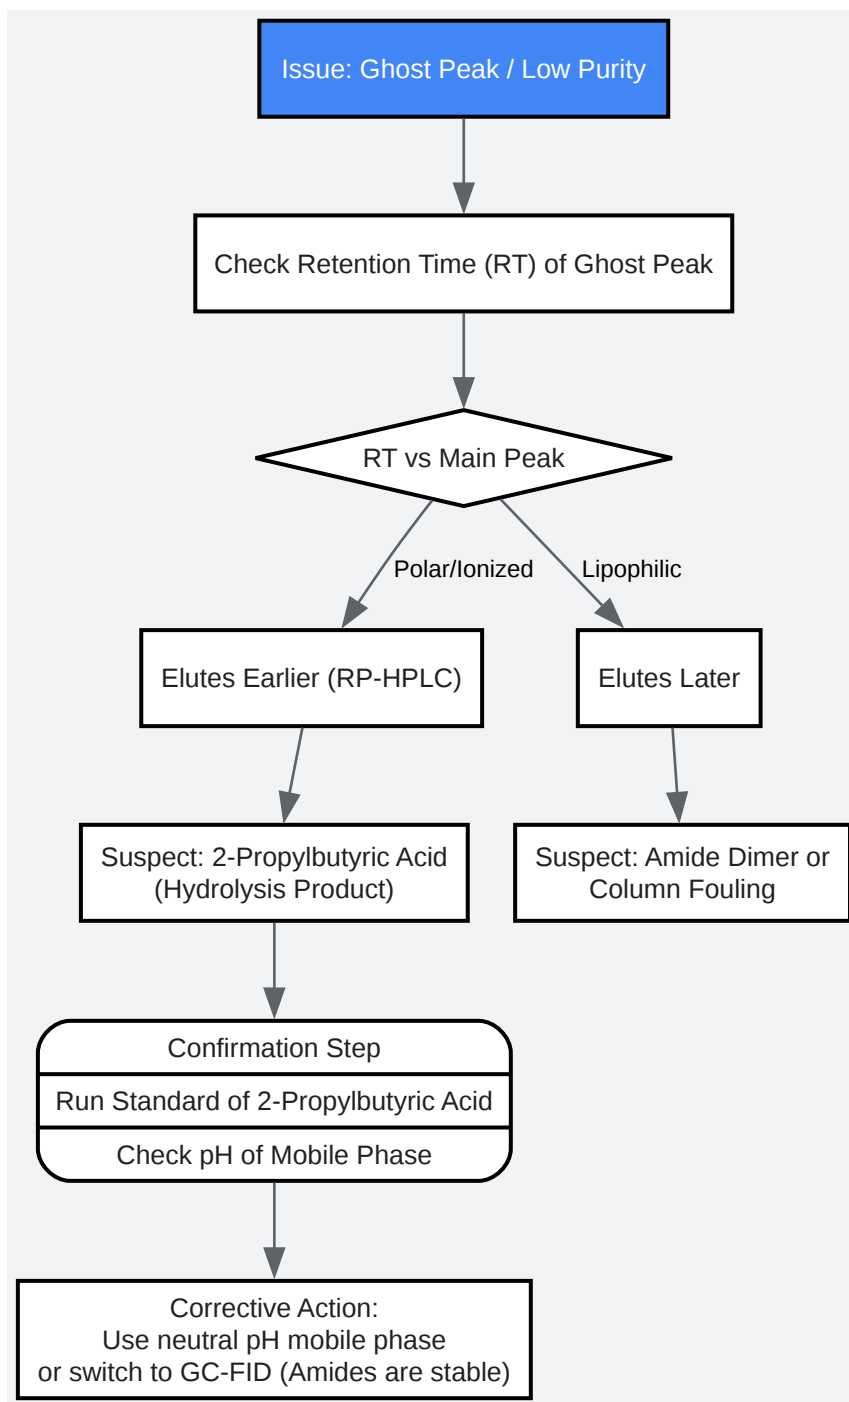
Issue: Ghost Peak / Low Purity

Check Retention Time (RT) of Ghost Peak

RT vs Main Peak

Polar/Ionized

Lipophilic

Elutes Earlier (RP-HPLC)

Elutes Later

Suspect: 2-Propylbutyric Acid (Hydrolysis Product)

Suspect: Amide Dimer or Column Fouling

Confirmation Step

Run Standard of 2-Propylbutyric Acid

Check pH of Mobile Phase

Corrective Action:
Use neutral pH mobile phase
or switch to GC-FID (Amides are stable)